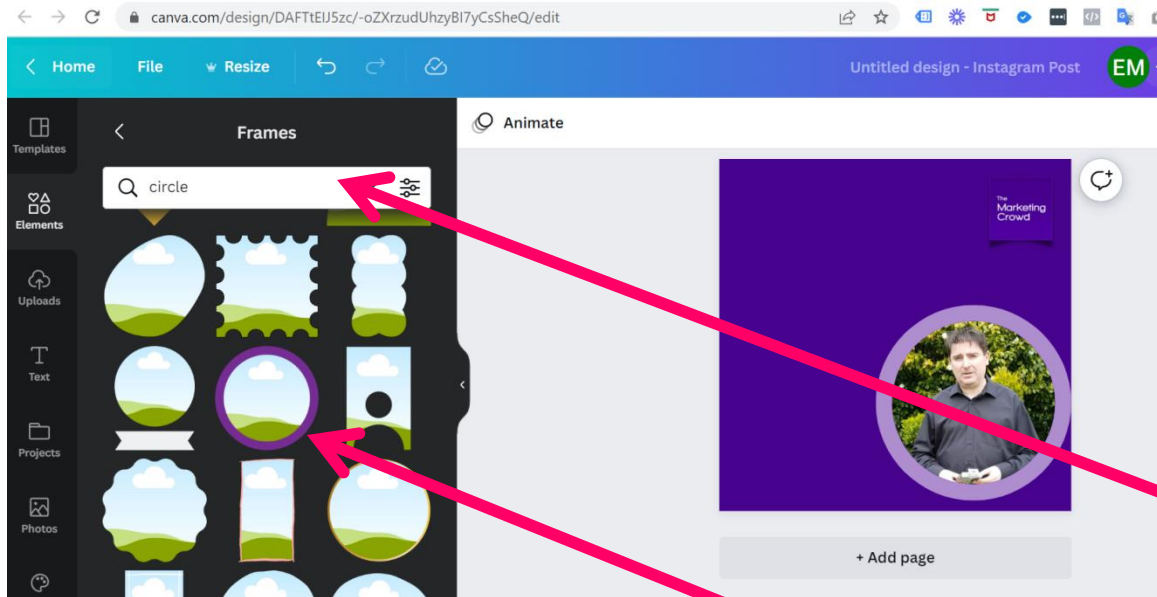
canva.com/design/DAFTtEIJ5zc/-oZXrzudUhzyBI7yCsSheQ/edit

Home File Resize

Untitled design - Instagram Post EM

Templates

Elements

Uploads

Text

Projects

Photos

Frames

circle

Animate

The Marketing Crowd

+ Add page